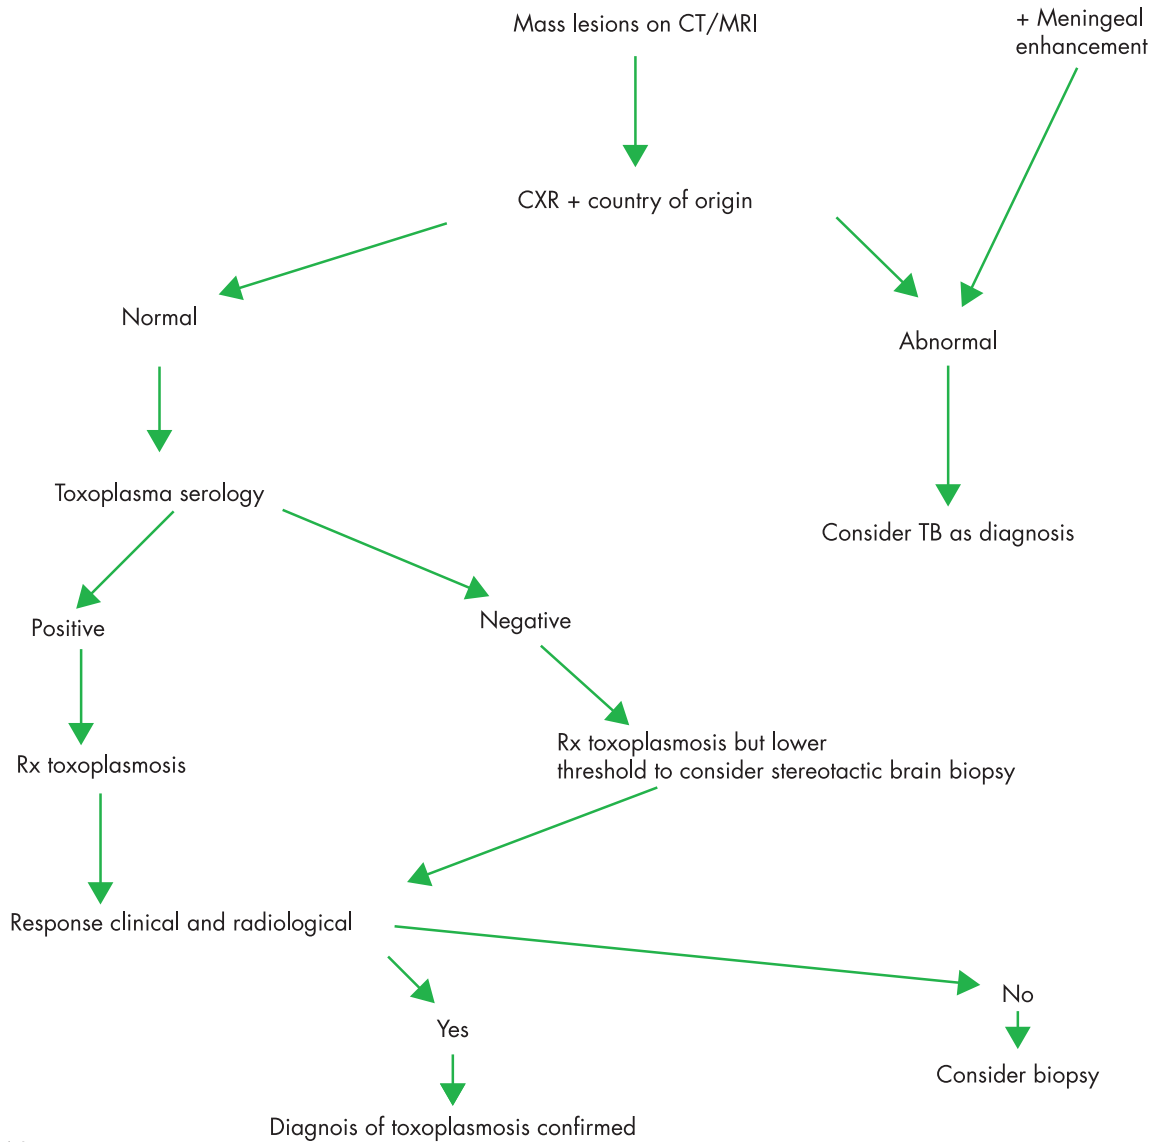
Mass lesions on CT/MRI

+ Meningeal enhancement

CXR + country of origin

Normal

Abnormal

Toxoplasma serology

Consider TB as diagnosis

Positive

Negative

Rx toxoplasmosis

Rx toxoplasmosis but lower threshold to consider stereotactic brain biopsy

Response clinical and radiological

Yes

No

Consider biopsy

Diagnois of toxoplasmosis confirmed